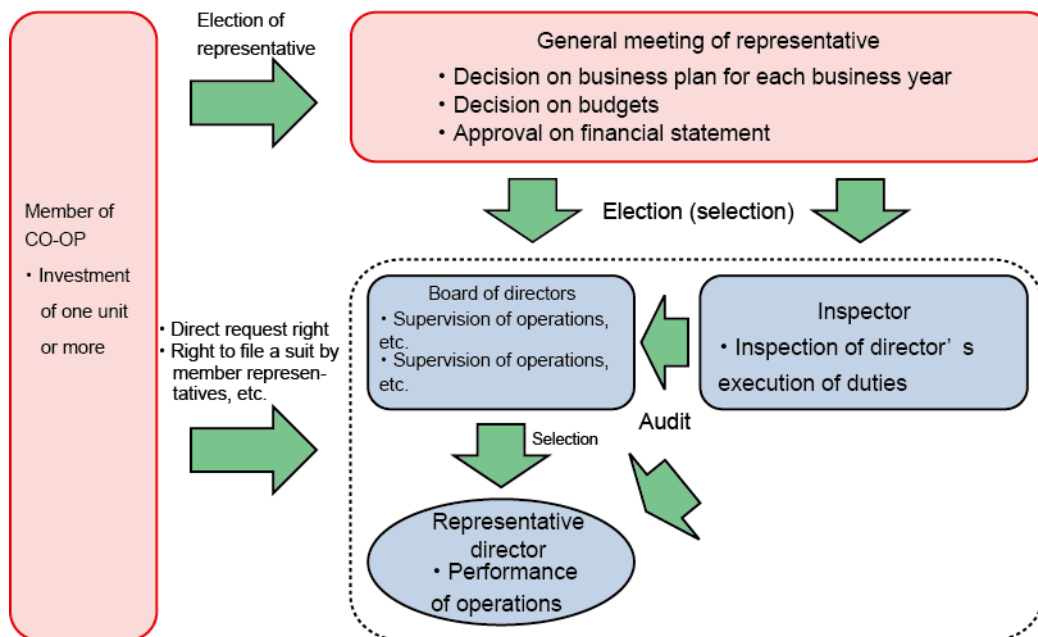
Member of CO-OP
・Investment of one unit or more

Election of representative

General meeting of representative
・Decision on business plan for each business year
・Decision on budgets
・Approval on financial statement

Election (selection)

・Direct request right
・Right to file a suit by member representatives, etc.

Board of directors
・Supervision of operations, etc.
・Supervision of operations, etc.

Inspector
・Inspection of director’s execution of duties

Audit

Selection

Representative director
・Performance of operations